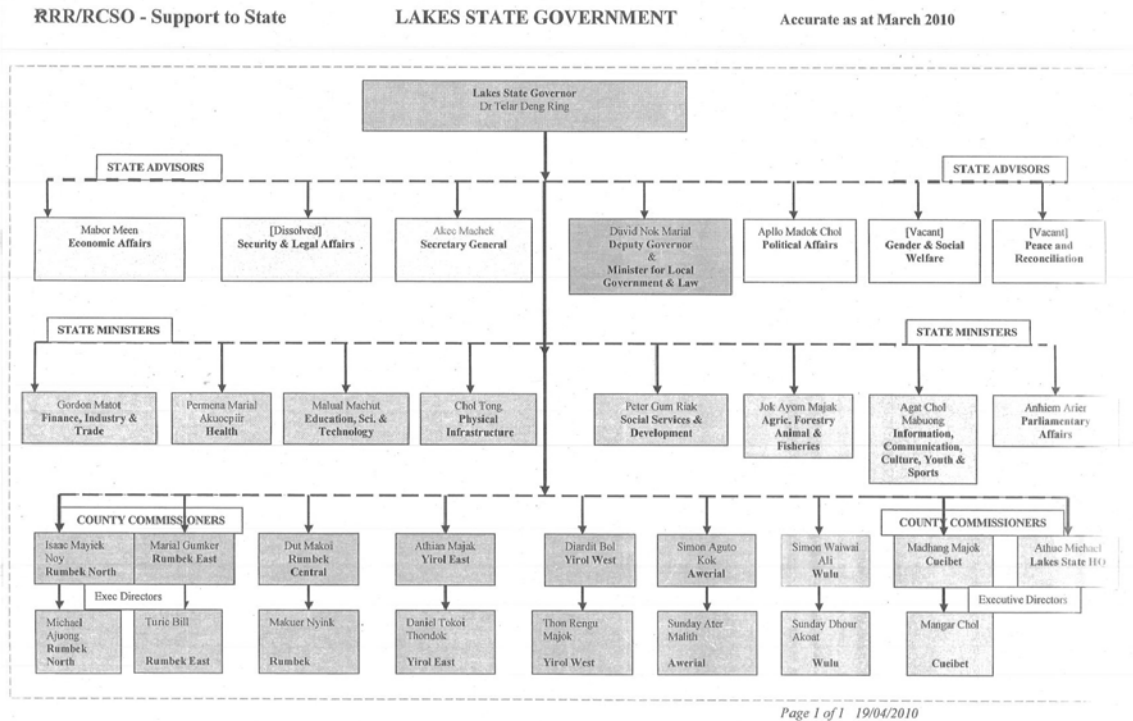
RRR/RCSO - Support to State

LAKES STATE GOVERNMENT

Accurate as at March 2010

Lakes State Governor
Dr Telar Deng Ring

STATE ADVISORS

STATE ADVISORS

Mabor Meen
Economic Affairs

[Dissolved]
Security & Legal Affairs

Akec Machek
Secretary General

David Nok Marial
Deputy Governor
&
Minister for Local Government & Law

Apllo Madok Chol
Political Affairs

[Vacant]
Gender & Social Welfare

[Vacant]
Peace and Reconciliation

STATE MINISTERS

STATE MINISTERS

Gordon Matot
Finance, Industry & Trade

Permena Marial Akuocpiir
Health

Malual Machut
Education, Sci. & Technology

Chol Tong
Physical Infrastructure

Peter Gum Riak
Social Services & Development

Jok Ayom Majak
Agric. Forestry Animal & Fisheries

Agat Chol Mabuong
Information, Communication, Culture, Youth & Sports

Anhiem Arier
Parliamentary Affairs

COUNTY COMMISSIONERS

COUNTY COMMISSIONERS

Isaac Mayiek Noy
Rumbek North

Marial Gumker
Rumbek East

Dut Makoi
Rumbek Central

Athian Majak
Yirol East

Diardit Bol
Yirol West

Simon Aguto Kok
Awerial

Simon Waiwai Ali
Wulu

Madhang Majok
Cueibet

Athuc Michael
Lakes State HQ

Exec Directors

Executive Directors

Michael Ajuong
Rumbek North

Turic Bill
Rumbek East

Makuer Nyink
Rumbek

Daniel Tokoi Thondok
Yirol East

Thon Rengu Majok
Yirol West

Sunday Ater Malith
Awerial

Sunday Dhour Akoat
Wulu

Mangar Chol
Cueibet

Page 1 of 1 19/04/2010